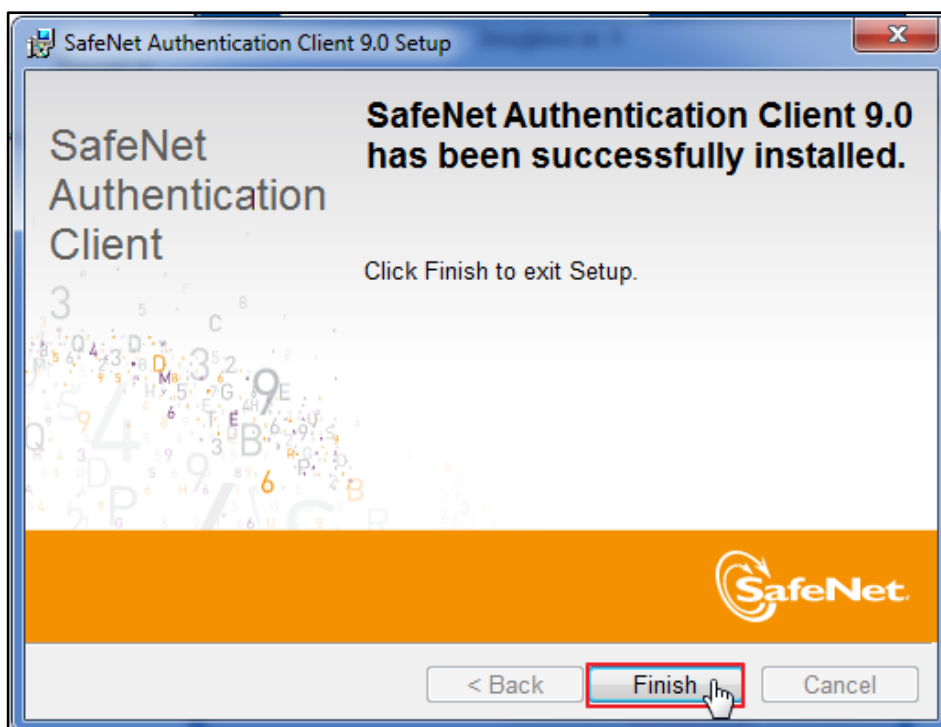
SafeNet Authentication Client 9.0 Setup

SafeNet Authentication Client

SafeNet Authentication Client 9.0 has been successfully installed.

Click Finish to exit Setup.

SafeNet

< Back

Finish

Cancel